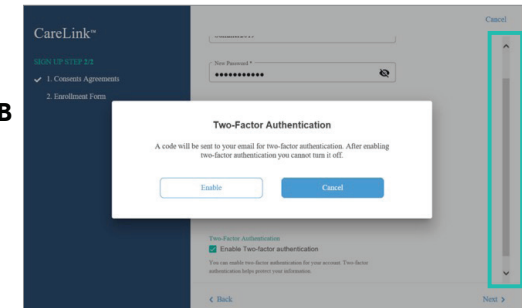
B

CareLink™

SIGN UP STEP 2/2

✓ 1. Consents Agreements

2. Enrollment Form

Cancel

New Password *

••••••••••••

Two-Factor Authentication

A code will be sent to your email for two-factor authentication. After enabling two-factor authentication you cannot turn it off.

Enable

Cancel

Two-Factor Authentication

Enable Two-factor authentication

You can enable two-factor authentication for your account. Two-factor authentication helps protect your information.

< Back

Next >